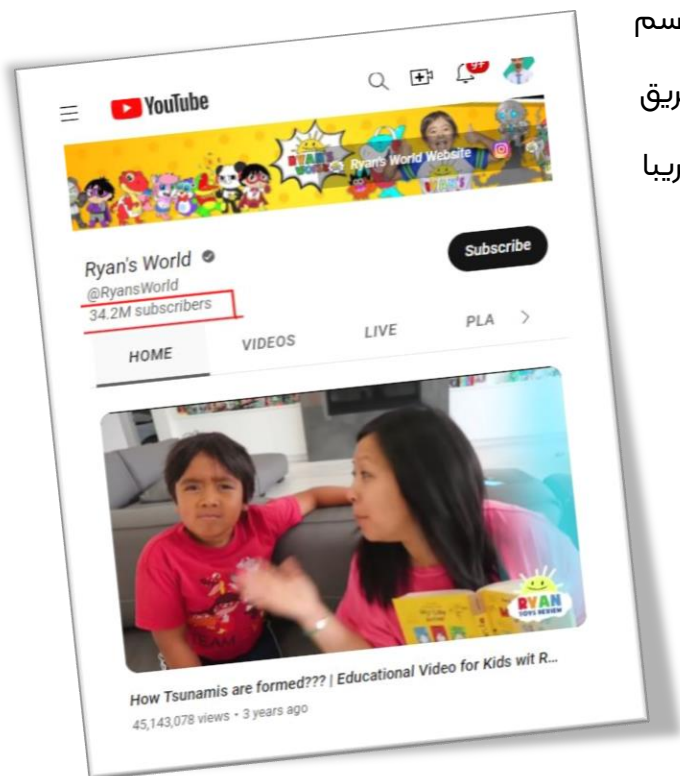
سم
ريق
ريبا

YouTube

9+

RYAN'S WORLD
Ryans World Website

Ryan's World
@RyansWorld
34.2M subscribers

Subscribe

HOME
VIDEOS
LIVE
PLA

RYAN TOYS REVIEW

How Tsunamis are formed??? | Educational Video for Kids wit R...
45,143,078 views • 3 years ago